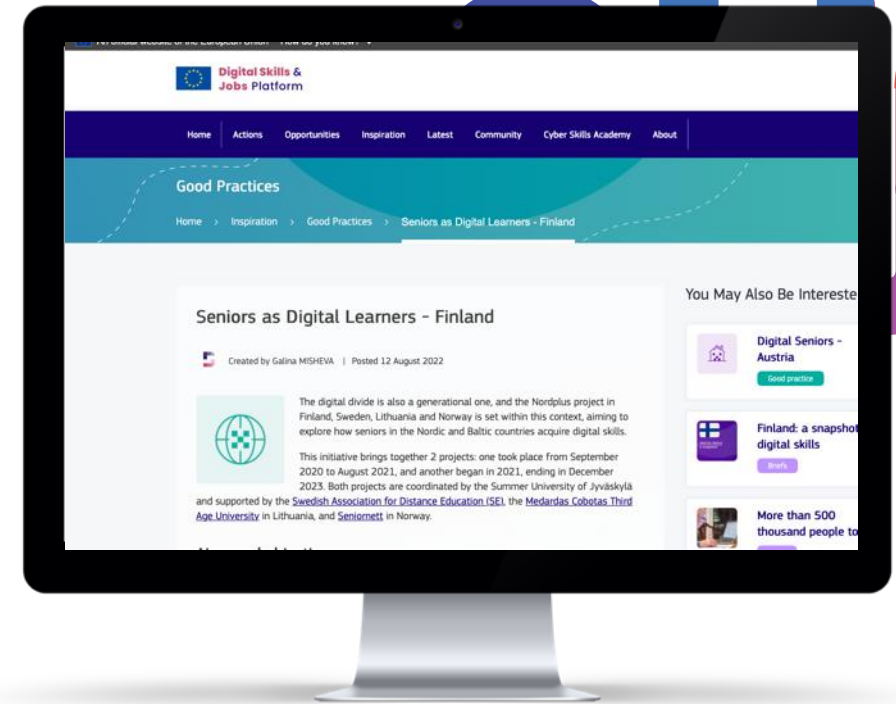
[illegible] official website of the European Union   How do you know? ∨

Digital Skills & Jobs Platform

Home   Actions   Opportunities   Inspiration   Latest   Community   Cyber Skills Academy   About

Good Practices

Home > Inspiration > Good Practices > Seniors as Digital Learners - Finland

Seniors as Digital Learners - Finland

Created by Galina MISHEVA | Posted 12 August 2022

The digital divide is also a generational one, and the Nordplus project in Finland, Sweden, Lithuania and Norway is set within this context, aiming to explore how seniors in the Nordic and Baltic countries acquire digital skills.

This initiative brings together 2 projects: one took place from September 2020 to August 2021, and another began in 2021, ending in December 2023. Both projects are coordinated by the Summer University of Jyväskylä and supported by the Swedish Association for Distance Education (SE), the Medardas Cobotas Third Age University in Lithuania, and Seniornett in Norway.

You May Also Be Intereste

Digital Seniors - Austria
Good practice

Finland: a snapshot digital skills
Briefs

More than 500 thousand people to